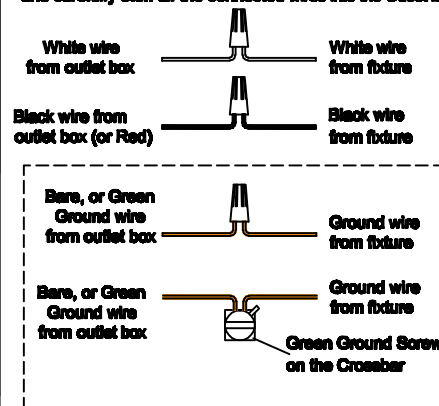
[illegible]

White wire from outlet box

White wire from fixture

Black wire from outlet box (or Red)

Black wire from fixture

Bare, or Green Ground wire from outlet box

Ground wire from fixture

Bare, or Green Ground wire from outlet box

Ground wire from fixture

Green Ground Screw on the Crossbar